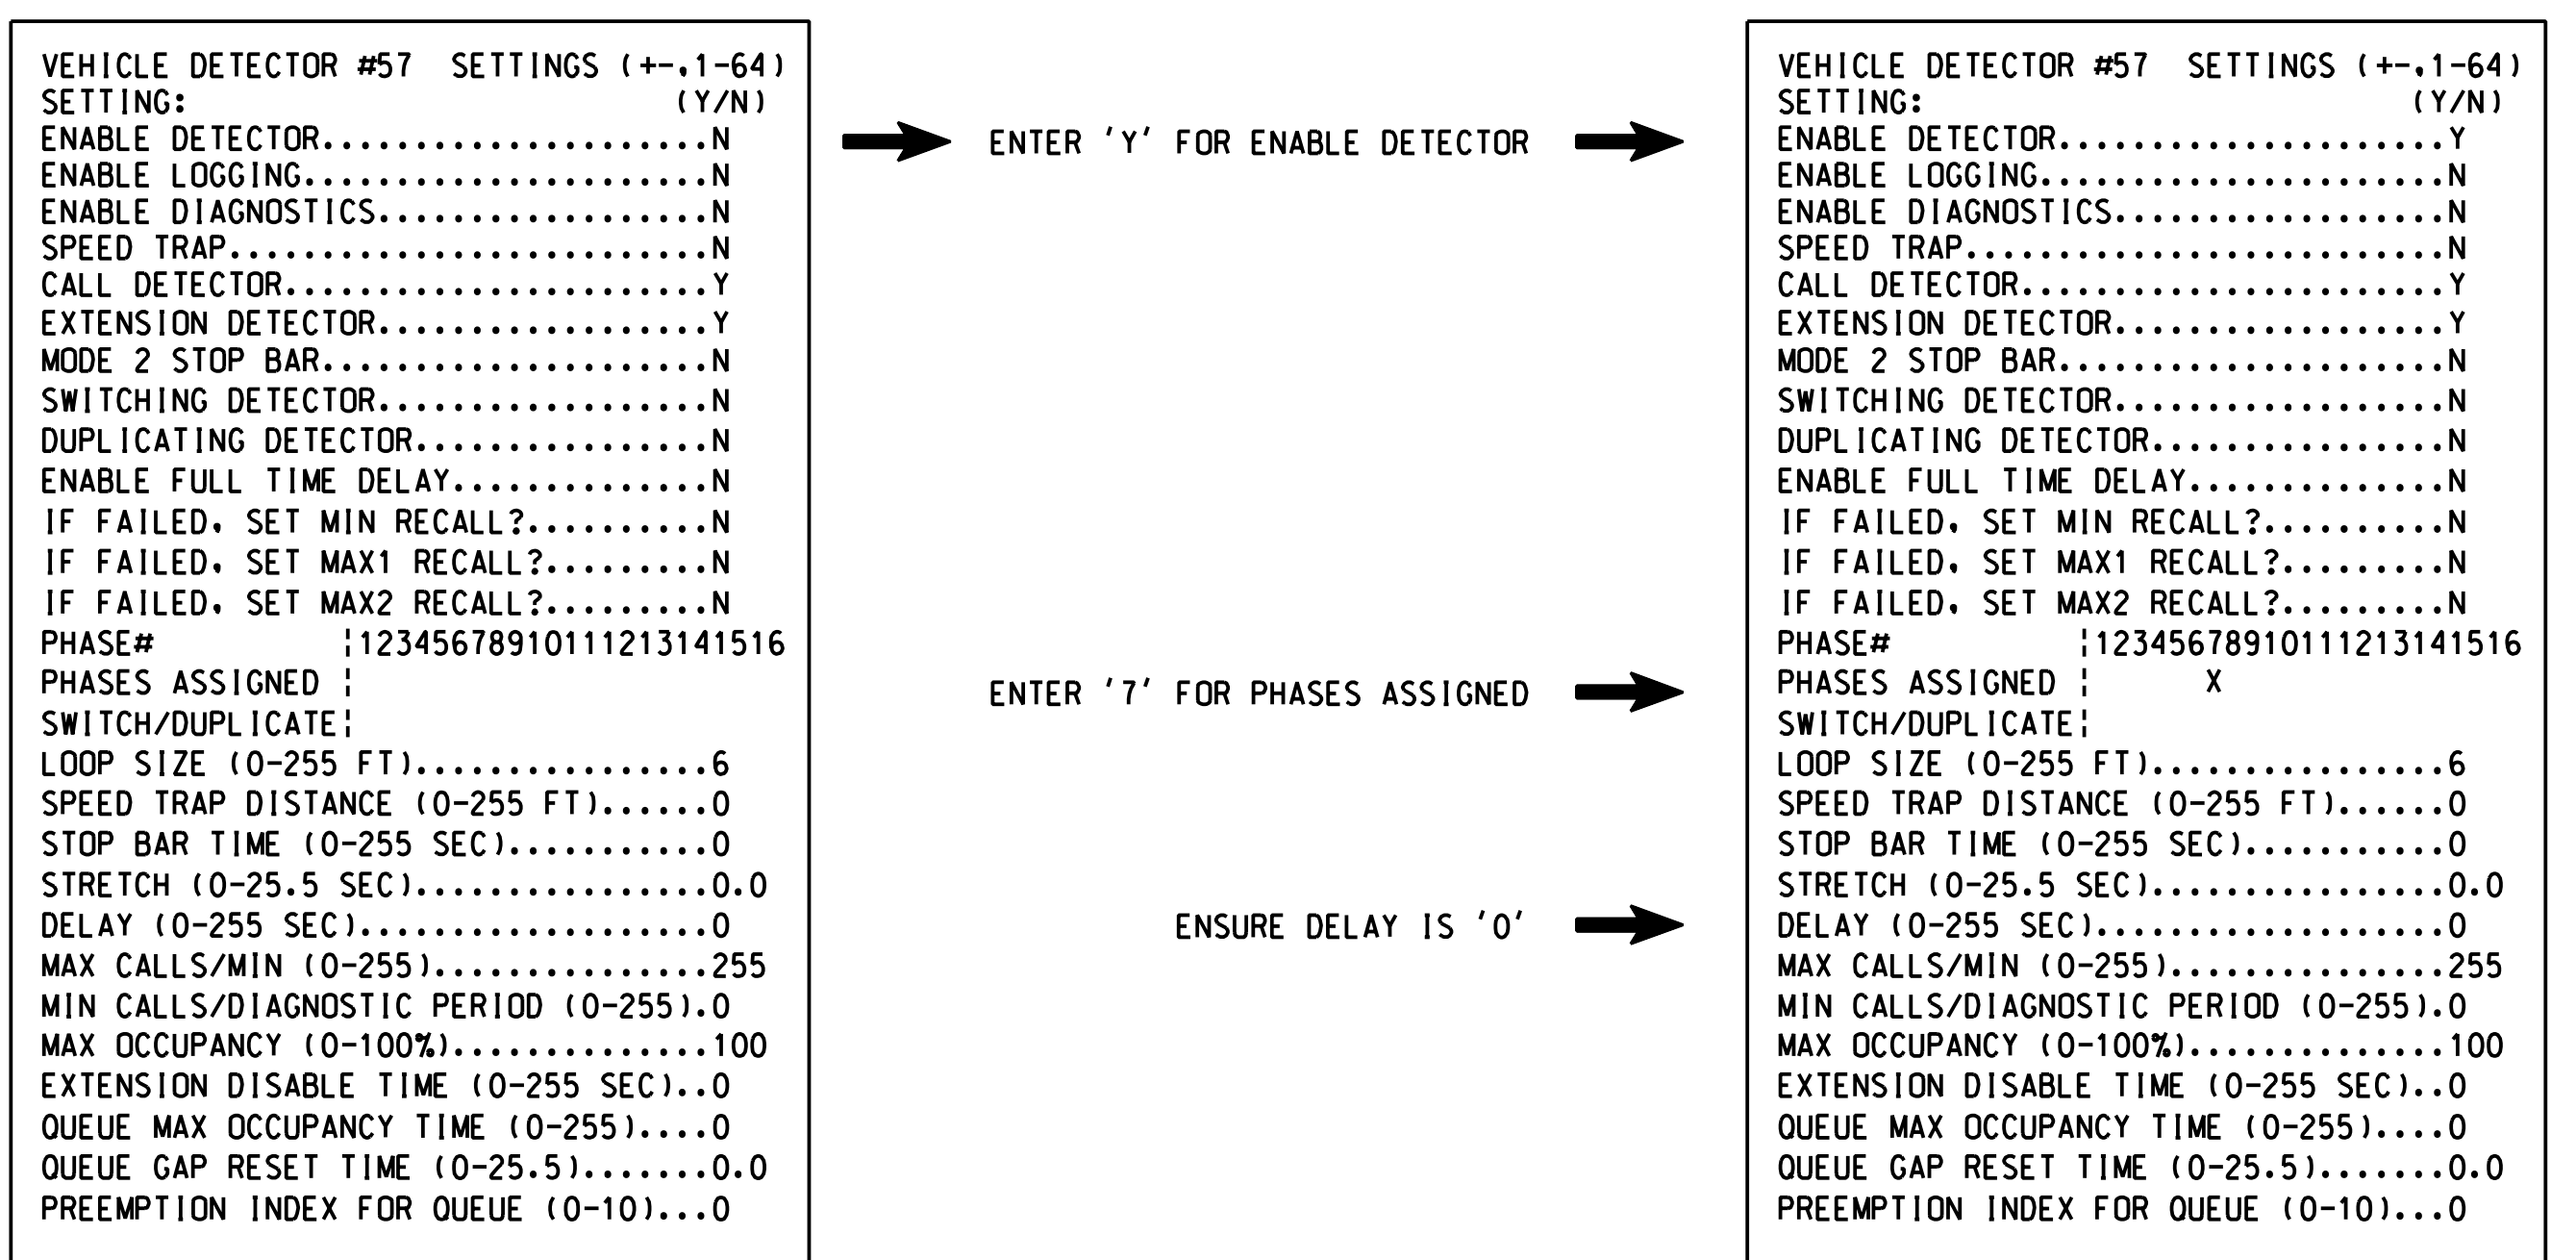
VEHICLE DETECTOR #57 SETTINGS (+-,1-64)
SETTING: (Y/N)
ENABLE DETECTOR.....................N
ENABLE LOGGING......................N
ENABLE DIAGNOSTICS..................N
SPEED TRAP..........................N
CALL DETECTOR.......................Y
EXTENSION DETECTOR..................Y
MODE 2 STOP BAR.....................N
SWITCHING DETECTOR..................N
DUPLICATING DETECTOR................N
ENABLE FULL TIME DELAY..............N
IF FAILED, SET MIN RECALL?..........N
IF FAILED, SET MAX1 RECALL?.........N
IF FAILED, SET MAX2 RECALL?.........N
PHASE# ¦12345678910111213141516
PHASES ASSIGNED ¦
SWITCH/DUPLICATE¦
LOOP SIZE (0-255 FT)................6
SPEED TRAP DISTANCE (0-255 FT)......0
STOP BAR TIME (0-255 SEC)...........0
STRETCH (0-25.5 SEC)................0.0
DELAY (0-255 SEC)...................0
MAX CALLS/MIN (0-255)...............255
MIN CALLS/DIAGNOSTIC PERIOD (0-255).0
MAX OCCUPANCY (0-100%)..............100
EXTENSION DISABLE TIME (0-255 SEC)..0
QUEUE MAX OCCUPANCY TIME (0-255)....0
QUEUE GAP RESET TIME (0-25.5).......0.0
PREEMPTION INDEX FOR QUEUE (0-10)...0

ENTER 'Y' FOR ENABLE DETECTOR

ENTER '7' FOR PHASES ASSIGNED

ENSURE DELAY IS '0'

VEHICLE DETECTOR #57 SETTINGS (+-,1-64)
SETTING: (Y/N)
ENABLE DETECTOR.....................Y
ENABLE LOGGING......................N
ENABLE DIAGNOSTICS..................N
SPEED TRAP..........................N
CALL DETECTOR.......................Y
EXTENSION DETECTOR..................Y
MODE 2 STOP BAR.....................N
SWITCHING DETECTOR..................N
DUPLICATING DETECTOR................N
ENABLE FULL TIME DELAY..............N
IF FAILED, SET MIN RECALL?..........N
IF FAILED, SET MAX1 RECALL?.........N
IF FAILED, SET MAX2 RECALL?.........N
PHASE# ¦12345678910111213141516
PHASES ASSIGNED ¦ X
SWITCH/DUPLICATE¦
LOOP SIZE (0-255 FT)................6
SPEED TRAP DISTANCE (0-255 FT)......0
STOP BAR TIME (0-255 SEC)...........0
STRETCH (0-25.5 SEC)................0.0
DELAY (0-255 SEC)...................0
MAX CALLS/MIN (0-255)...............255
MIN CALLS/DIAGNOSTIC PERIOD (0-255).0
MAX OCCUPANCY (0-100%)..............100
EXTENSION DISABLE TIME (0-255 SEC)..0
QUEUE MAX OCCUPANCY TIME (0-255)....0
QUEUE GAP RESET TIME (0-25.5).......0.0
PREEMPTION INDEX FOR QUEUE (0-10)...0